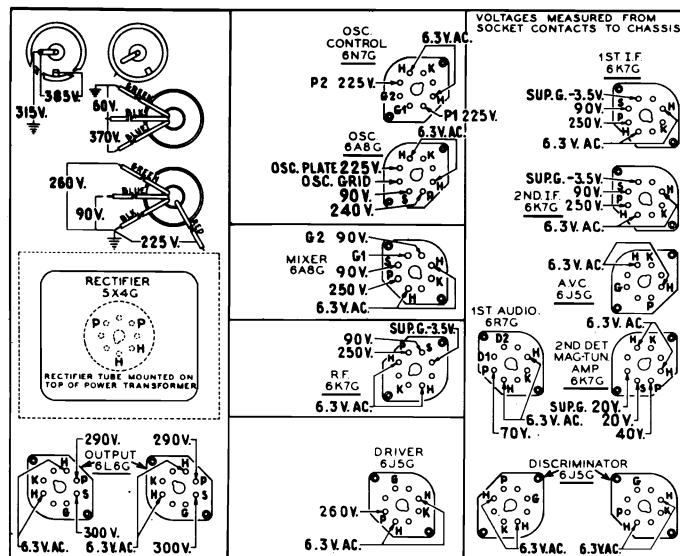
315V.
385V.
60V.
370V.
GREEN
BLUE
BLUE
260V.
GREEN
BLUE
BLUE
90V.
RED
225V.

RECTIFIER
5X4G
P P
H H
RECTIFIER TUBE MOUNTED ON TOP OF POWER TRANSFORMER

290V.
290V.
OUTPUT
6L6G
K H
P
S
G
300V.
300V.
6.3V.AC.
6.3V.AC.

OSC. CONTROL
6N7G
6.3V.AC.
P2 225V.
G2
G1
H K
P1 225V.

OSC.
6A8G
6.3V.AC.
OSC. PLATE 225V.
OSC. GRID
90V.
240V.
H K
S P

G2 90V.
G1
MIXER
6A8G
90V.
250V.
6.3V.AC.
S
P
H
K

SUP.G.-3.5V.
90V.
250V.
R.F.
6K7G
6.3V.AC.
P S
K H

DRIVER
6J5G
260V.
6.3V.AC.
G
P
K
H

VOLTAGES MEASURED FROM SOCKET CONTACTS TO CHASSIS

1ST I.F.
6K7G
SUP.G.-3.5V.
90V.
250V.
6.3V.AC.
S
P
H

SUP.G.-3.5V.
2ND I.F.
6K7G
90V.
250V.
6.3V.AC.

6.3V.AC.
A.V.C.
6J5G
H K
G
P

1ST AUDIO.
6R7G
D2
D1
P
K
H
6.3V.AC.
70V.

6.3V.AC.
2ND DET MAG-TUN AMP
6K7G
H K
SUP.G. 20V.
20V.
40V.

DISCRIMINATOR
6J5G
H
G
P
K
H
6.3V.AC.
6.3V.AC.